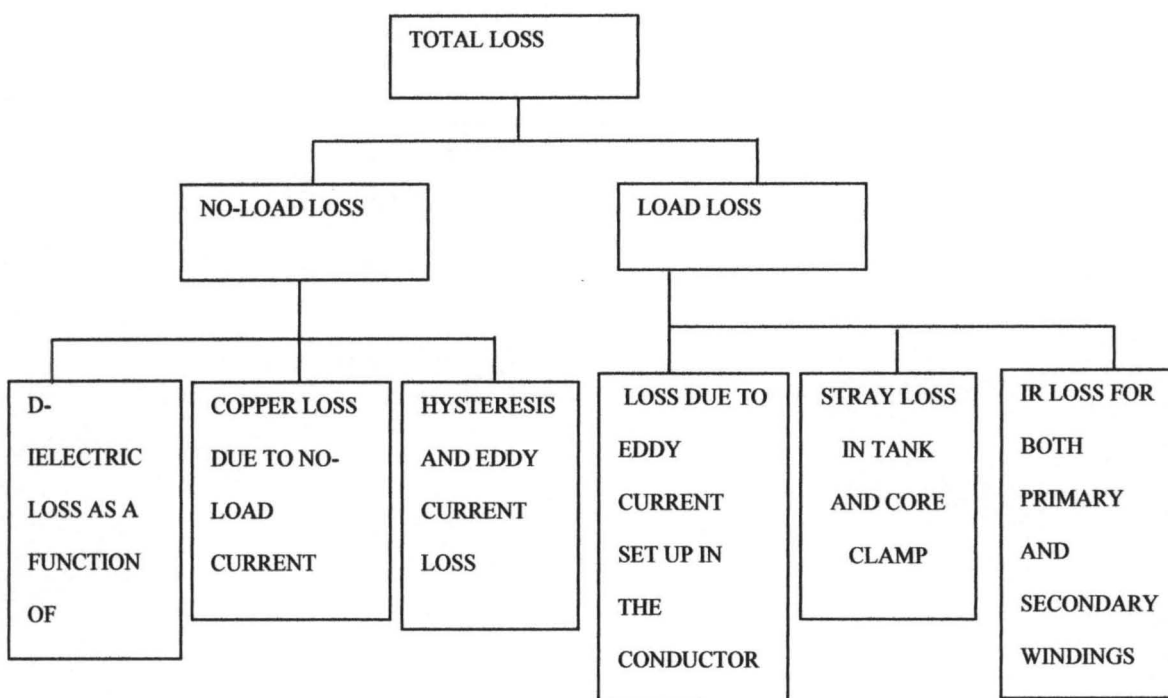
TOTAL LOSS

NO-LOAD LOSS

LOAD LOSS

D-IELECTRIC LOSS AS A FUNCTION OF

COPPER LOSS DUE TO NO-LOAD CURRENT

HYSTERESIS AND EDDY CURRENT LOSS

LOSS DUE TO EDDY CURRENT SET UP IN THE CONDUCTOR

STRAY LOSS IN TANK AND CORE CLAMP

IR LOSS FOR BOTH PRIMARY AND SECONDARY WINDINGS